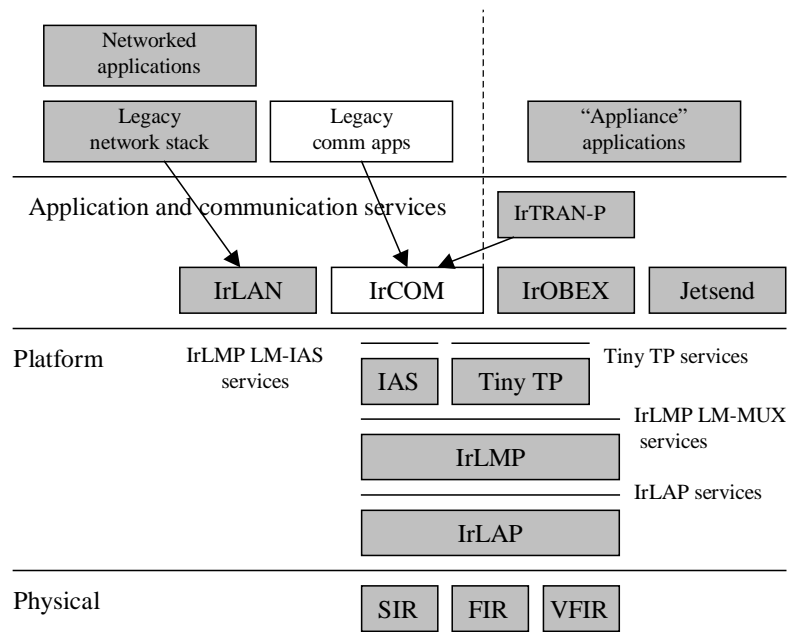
Networked applications

Legacy network stack

Legacy comm apps

“Appliance” applications

Application and communication services

IrTRAN-P

IrLAN

IrCOM

IrOBEX

Jetsend

Platform

IrLMP LM-IAS services

IAS

Tiny TP

Tiny TP services

IrLMP LM-MUX services

IrLMP

IrLAP services

IrLAP

Physical

SIR

FIR

VFIR